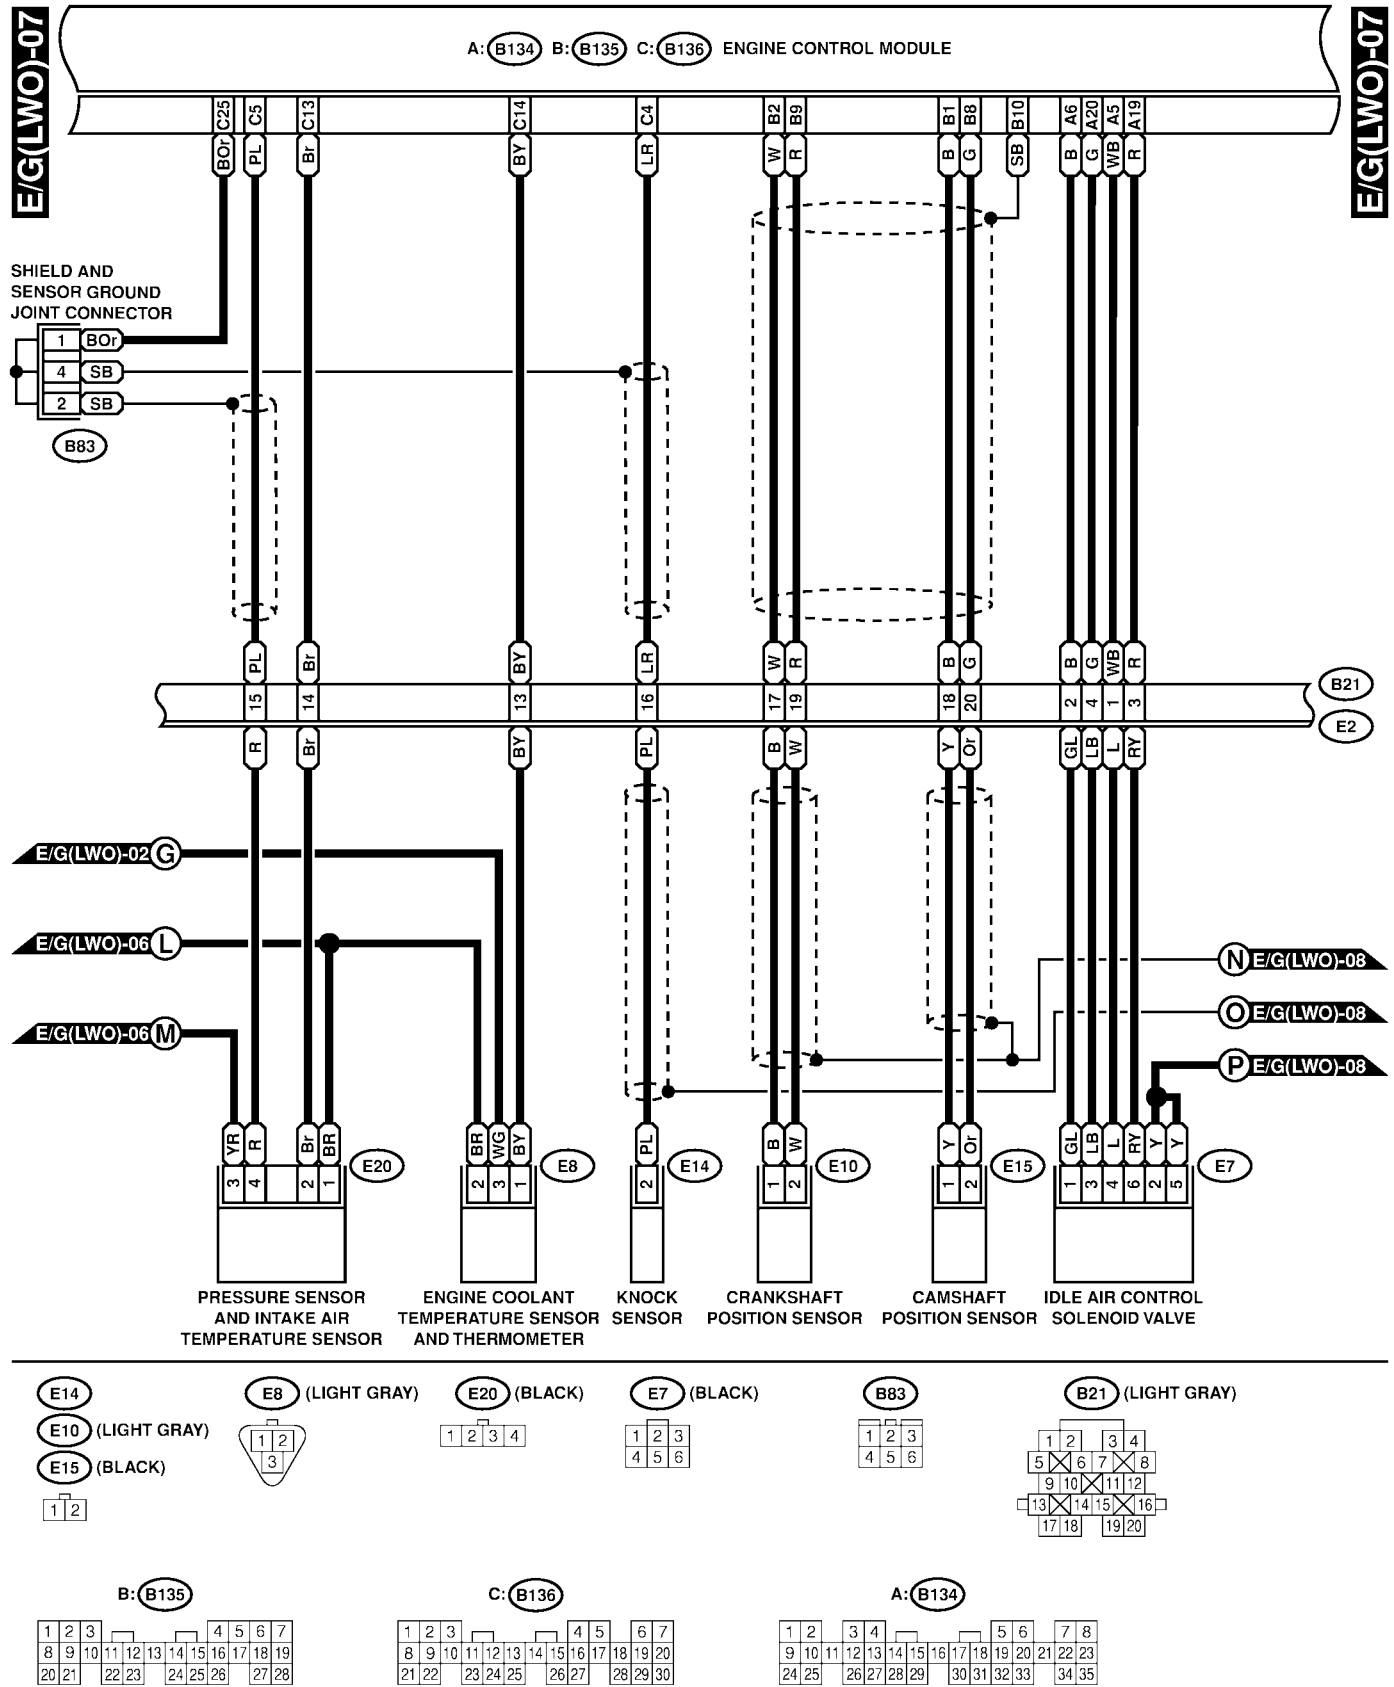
E/G(LWO)-07

A: B134 B: B135 C: B136 ENGINE CONTROL MODULE

E/G(LWO)-07

C25 C5 C13 C14 C4 B2 B9 B1 B8 B10 A6 A20 A5 A19

BOr PL Br BY LR W R B G SB B G WB R

SHIELD AND SENSOR GROUND JOINT CONNECTOR

1 BOr
4 SB
2 SB

B83

PL Br BY LR W R B G B G WB R

15 14 13 16 17 19 18 20 2 4 1 3

B21

E2

R Br BY PL B W Y Or GL LB L RY

E/G(LWO)-02 G

E/G(LWO)-06 L

E/G(LWO)-06 M

N E/G(LWO)-08

O E/G(LWO)-08

P E/G(LWO)-08

YR R Br BR BR WG BY PL B W Y Or GL LB L RY Y Y

3 4 2 1 E20 2 3 1 E8 2 E14 1 2 E10 1 2 E15 1 3 4 6 2 5 E7

PRESSURE SENSOR AND INTAKE AIR TEMPERATURE SENSOR

ENGINE COOLANT TEMPERATURE SENSOR AND THERMOMETER

KNOCK SENSOR

CRANKSHAFT POSITION SENSOR

CAMSHAFT POSITION SENSOR

IDLE AIR CONTROL SOLENOID VALVE

E14
E10 (LIGHT GRAY)
E15 (BLACK)
1 2

E8 (LIGHT GRAY)
1 2
3

E20 (BLACK)
1 2 3 4

E7 (BLACK)
1 2 3
4 5 6

B83
1 2 3
4 5 6

B21 (LIGHT GRAY)
1 2 3 4
5 6 7 8
9 10 11 12
13 14 15 16
17 18 19 20

B: B135
1 2 3 4 5 6 7
8 9 10 11 12 13 14 15 16 17 18 19
20 21 22 23 24 25 26 27 28

C: B136
1 2 3 4 5 6 7
8 9 10 11 12 13 14 15 16 17 18 19 20
21 22 23 24 25 26 27 28 29 30

A: B134
1 2 3 4 5 6 7 8
9 10 11 12 13 14 15 16 17 18 19 20 21 22 23
24 25 26 27 28 29 30 31 32 33 34 35